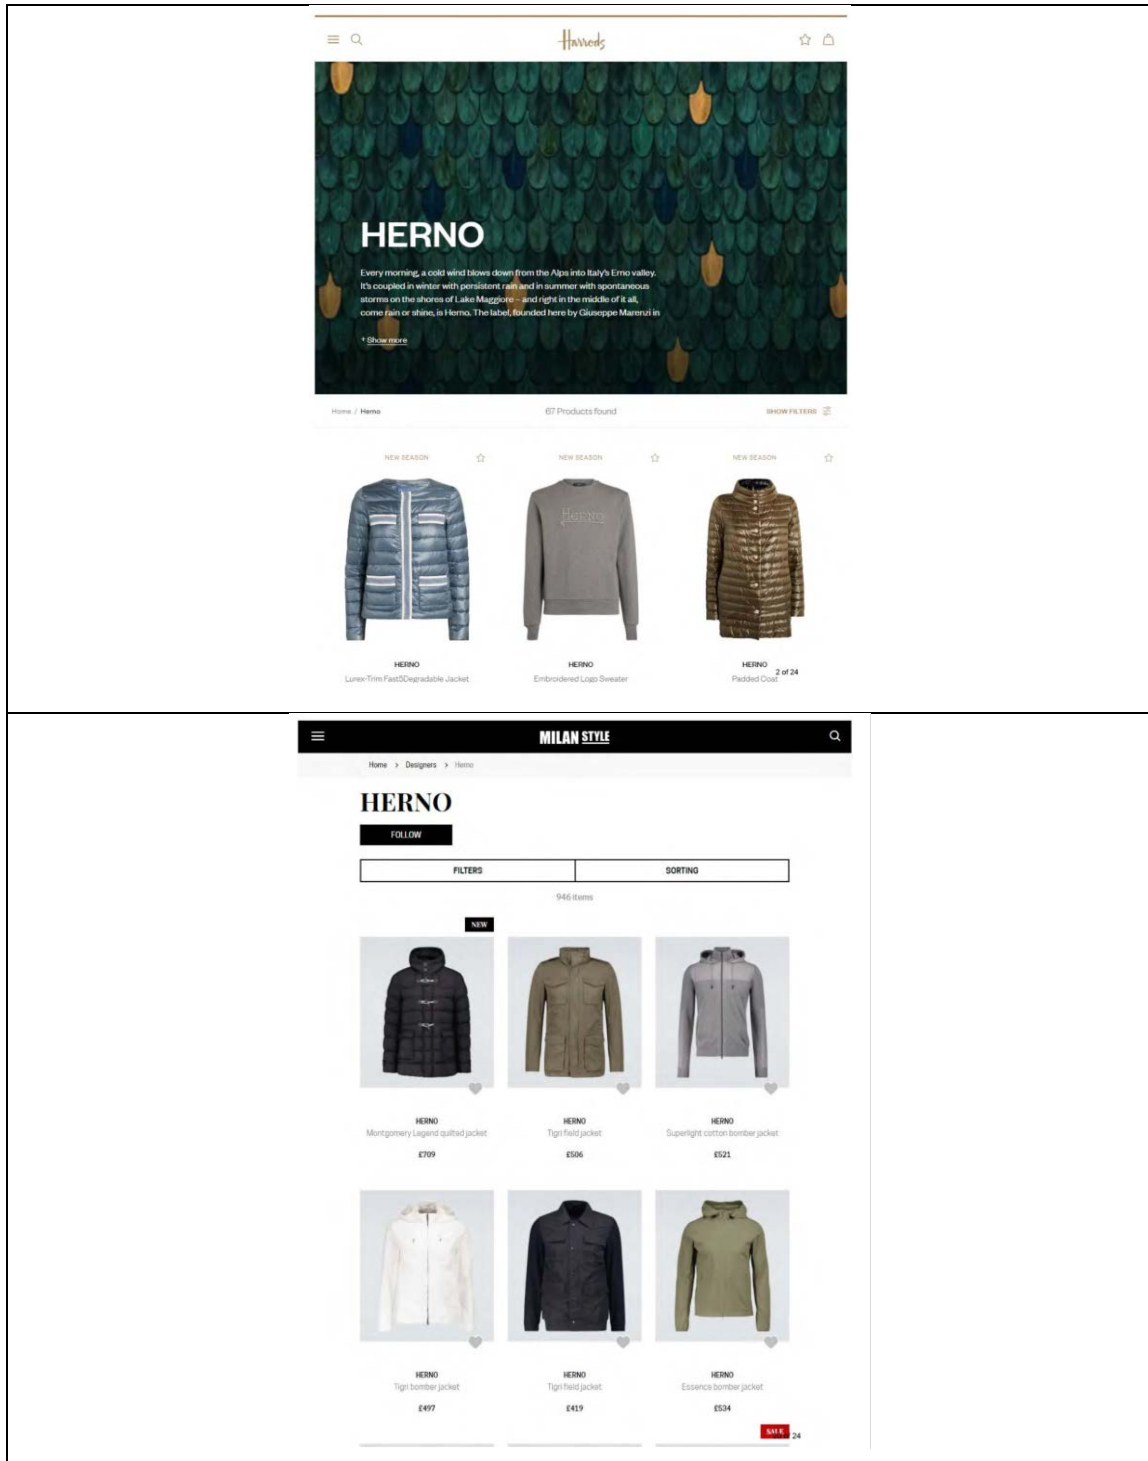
Harrods

HERNO

Every morning, a cold wind blows down from the Alps into Italy's Erno valley. It's coupled in winter with persistent rain and in summer with spontaneous storms on the shores of Lake Maggiore – and right in the middle of it all, come rain or shine, is Herno. The label, founded here by Giuseppe Marenzi in

+ Show more

Home / Herno

67 Products found

SHOW FILTERS

NEW SEASON

NEW SEASON

NEW SEASON

HERNO
Lurex-Trim FastDegradable Jacket

HERNO
Embroidered Logo Sweater

HERNO
Padded Coat

2 of 24

MILAN STYLE

Home > Designers > Herno

HERNO

FOLLOW

| FILTERS | SORTING |
|---|---|

946 items

NEW

HERNO
Montgomery Legend quilted jacket
£709

HERNO
Tigri field jacket
£506

HERNO
Superlight cotton bomber jacket
£521

HERNO
Tigri bomber jacket
£497

HERNO
Tigri field jacket
£419

HERNO
Essence bomber jacket
£534

SALE

24